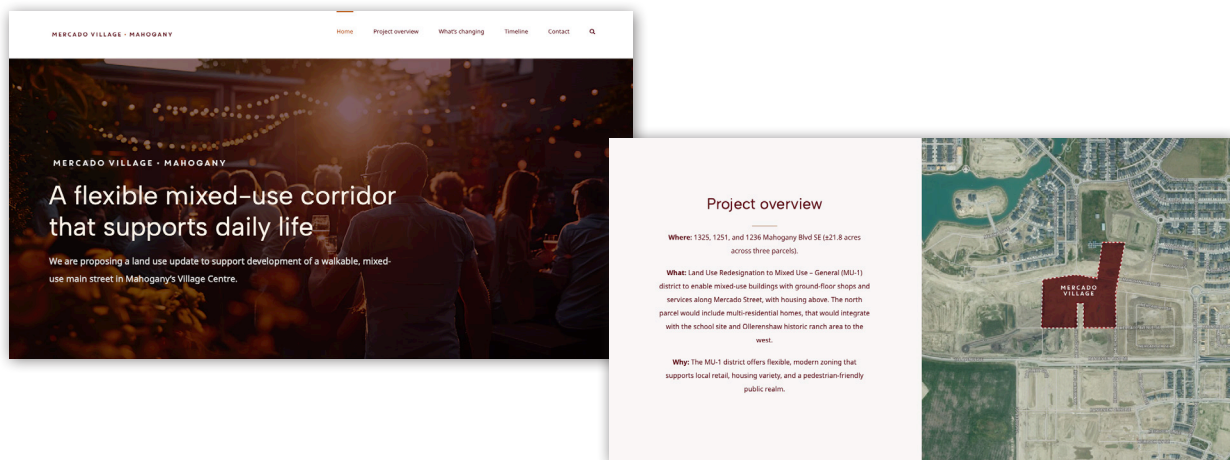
MERCADO VILLAGE · MAHOGANY

Home Project overview What's changing Timeline Contact

MERCADO VILLAGE · MAHOGANY

A flexible mixed-use corridor that supports daily life

We are proposing a land use update to support development of a walkable, mixed-use main street in Mahogany's Village Centre.

Project overview

Where: 1325, 1251, and 1236 Mahogany Blvd SE (±21.8 acres across three parcels).

What: Land Use Redesignation to Mixed Use – General (MU-1) district to enable mixed-use buildings with ground-floor shops and services along Mercado Street, with housing above. The north parcel would include multi-residential homes, that would integrate with the school site and Ollerenshaw historic ranch area to the west.

Why: The MU-1 district offers flexible, modern zoning that supports local retail, housing variety, and a pedestrian-friendly public realm.

MERCADO VILLAGE